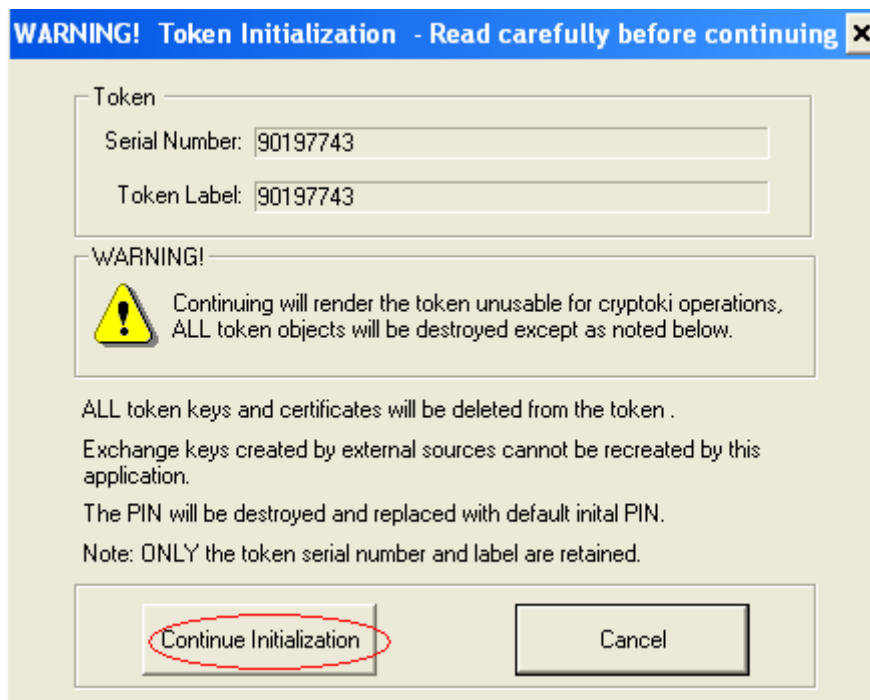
WARNING! Token Initialization - Read carefully before continuing

Token

Serial Number: 90197743

Token Label: 90197743

WARNING!

Continuing will render the token unusable for cryptoki operations, ALL token objects will be destroyed except as noted below.

ALL token keys and certificates will be deleted from the token .

Exchange keys created by external sources cannot be recreated by this application.

The PIN will be destroyed and replaced with default inital PIN.

Note: ONLY the token serial number and label are retained.

Continue Initialization

Cancel